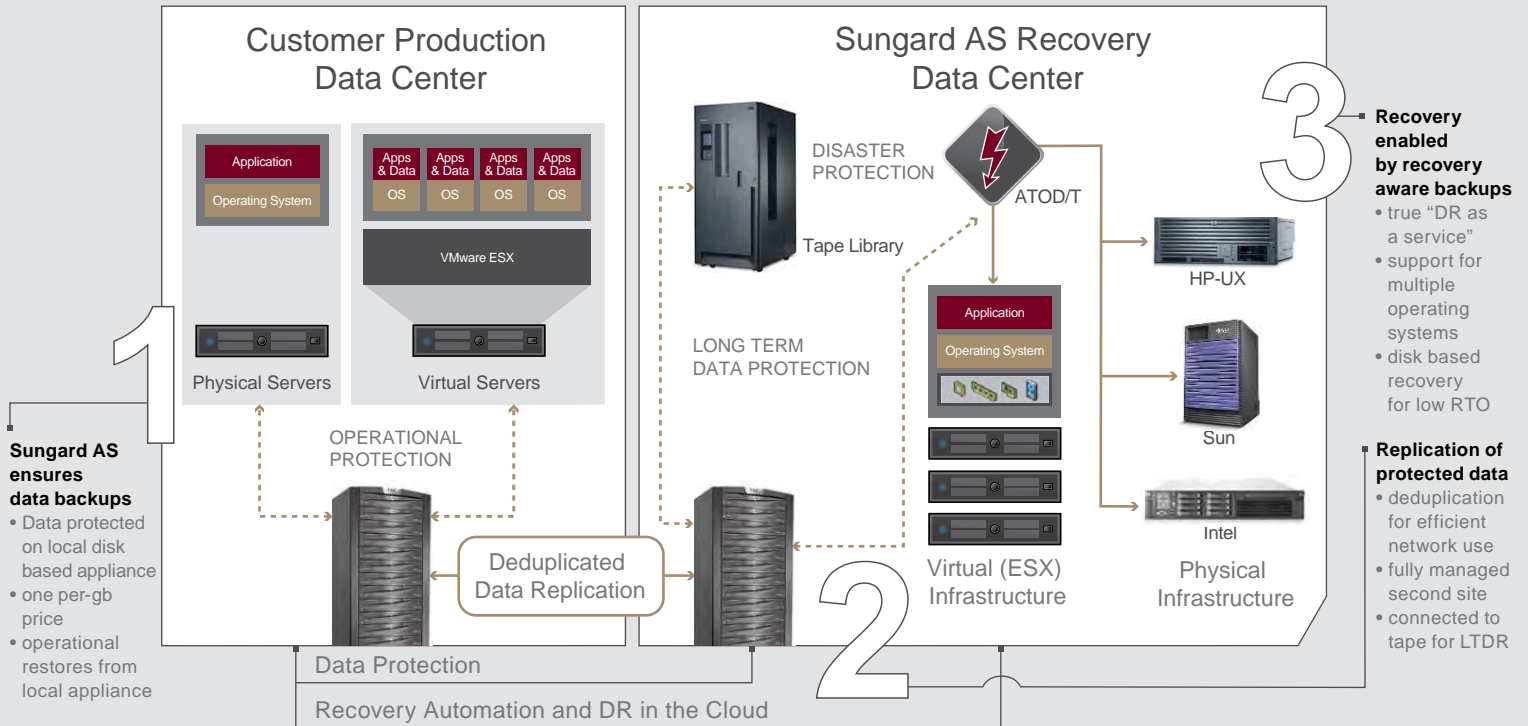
Customer Production Data Center

Application
Operating System

Apps & Data
OS
Apps & Data
OS
Apps & Data
OS
Apps & Data
OS

VMware ESX

Physical Servers
Virtual Servers

1

Sungard AS ensures data backups
• Data protected on local disk based appliance
• one per-gb price
• operational restores from local appliance

OPERATIONAL PROTECTION

Deduplicated Data Replication

Data Protection

Recovery Automation and DR in the Cloud

Sungard AS Recovery Data Center

DISASTER PROTECTION

Tape Library

ATOD/T

LONG TERM DATA PROTECTION

Application
Operating System

Virtual (ESX) Infrastructure

2

HP-UX

Sun

Intel

Physical Infrastructure

3

Recovery enabled by recovery aware backups
• true "DR as a service"
• support for multiple operating systems
• disk based recovery for low RTO

Replication of protected data
• deduplication for efficient network use
• fully managed second site
• connected to tape for LTDR